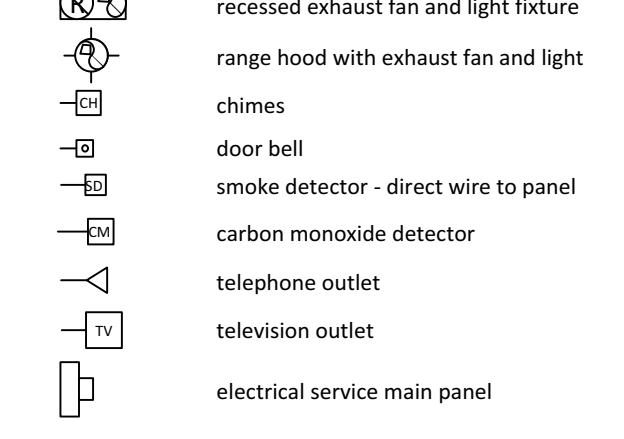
R

recessed exhaust fan and light fixture

range hood with exhaust fan and light

CH

chimes

door bell

SD

smoke detector - direct wire to panel

CM

carbon monoxide detector

telephone outlet

TV

television outlet

electrical service main panel